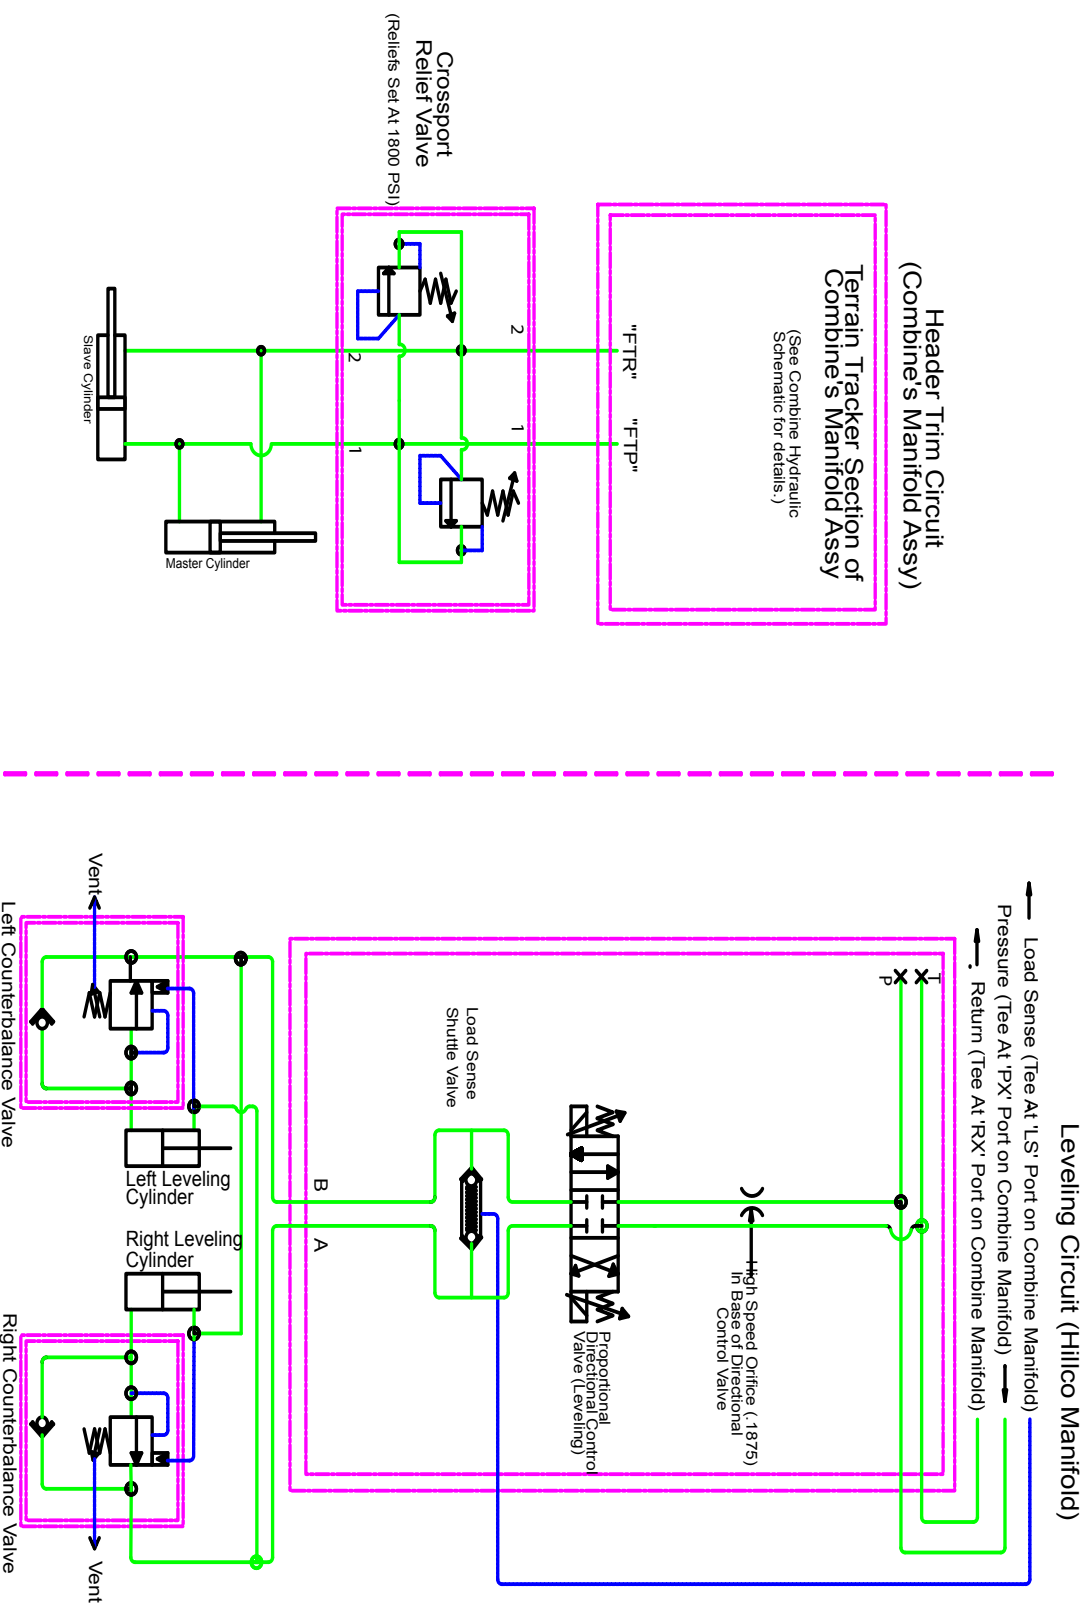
Header Trim Circuit
(Combine's Manifold Assy)

Terrain Tracker Section of
Combine's Manifold Assy

(See Combine Hydraulic
Schematic for details.)

"FTR"

"FTP"

Crossport
Relief Valve
(Reliefs Set At 1800 PSI)

2

2

1

1

Slave Cylinder

Master Cylinder

Leveling Circuit (Hillco Manifold)

Load Sense (Tee At 'LS' Port on Combine Manifold)

Pressure (Tee At 'PX' Port on Combine Manifold)

Return (Tee At 'RX' Port on Combine Manifold)

T

P

High Speed Orifice (.1875)
In Base of Directional
Control Valve

Proportional
Directional Control
Valve (Leveling)

Load Sense
Shuttle Valve

B

A

Vent

Left Counterbalance Valve

Left Leveling
Cylinder

Right Leveling
Cylinder

Right Counterbalance Valve

Vent